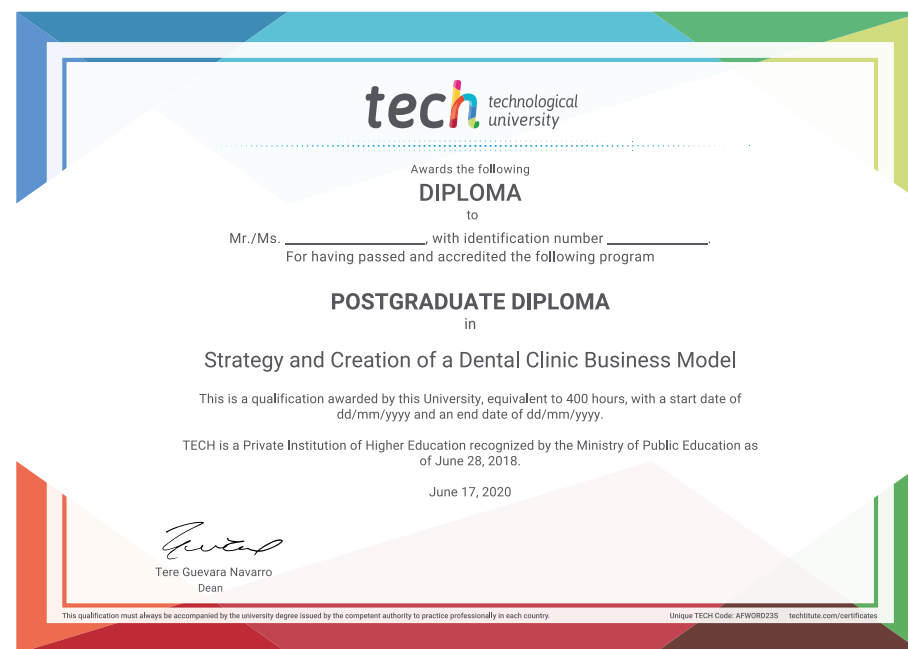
tech technological university

Awards the following

DIPLOMA

to

Mr./Ms. ________________, with identification number ____________.

For having passed and accredited the following program

POSTGRADUATE DIPLOMA

in

Strategy and Creation of a Dental Clinic Business Model

This is a qualification awarded by this University, equivalent to 400 hours, with a start date of dd/mm/yyyy and an end date of dd/mm/yyyy.

TECH is a Private Institution of Higher Education recognized by the Ministry of Public Education as of June 28, 2018.

June 17, 2020

Tere Guevara Navarro
Dean

This qualification must always be accompanied by the university degree issued by the competent authority to practice professionally in each country.

Unique TECH Code: AFWORD23S techtitute.com/certificates